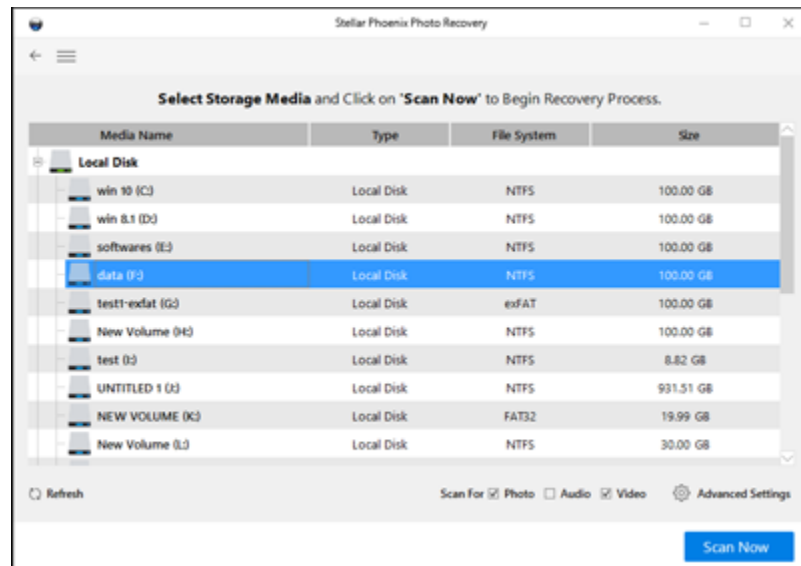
Stellar Phoenix Photo Recovery

Select Storage Media and Click on 'Scan Now' to Begin Recovery Process.

| Media Name | Type | File System | Size |
|---|---|---|---|
| Local Disk | | | |
| win 10 (C:) | Local Disk | NTFS | 100.00 GB |
| win 8.1 (D:) | Local Disk | NTFS | 100.00 GB |
| softwares (E:) | Local Disk | NTFS | 100.00 GB |
| data (F:) | Local Disk | NTFS | 100.00 GB |
| test1-exfat (G:) | Local Disk | exFAT | 100.00 GB |
| New Volume (H:) | Local Disk | NTFS | 100.00 GB |
| test (I:) | Local Disk | NTFS | 8.82 GB |
| UNTITLED 1 (J:) | Local Disk | NTFS | 931.51 GB |
| NEW VOLUME (K:) | Local Disk | FAT32 | 19.99 GB |
| New Volume (L:) | Local Disk | NTFS | 30.00 GB |

Refresh

Scan For ☑ Photo ☐ Audio ☑ Video

Advanced Settings

Scan Now